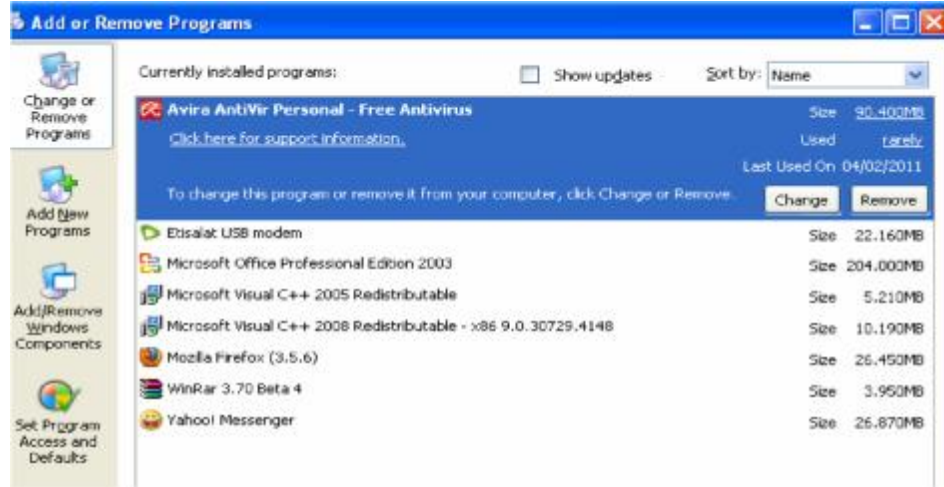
Add or Remove Programs

Change or Remove Programs

Add New Programs

Add/Remove Windows Components

Set Program Access and Defaults

Currently installed programs:

Show updates

Sort by: Name

Avira AntiVir Personal - Free Antivirus

Size 90.400MB

Click here for support information.

Used rarely

Last Used On 04/02/2011

To change this program or remove it from your computer, click Change or Remove.

Change

Remove

| | | |
|---|---|---|
| Etisalat USB modem | Size | 22.160MB |
| Microsoft Office Professional Edition 2003 | Size | 204.000MB |
| Microsoft Visual C++ 2005 Redistributable | Size | 5.210MB |
| Microsoft Visual C++ 2008 Redistributable - x86 9.0.30729.4148 | Size | 10.190MB |
| Mozilla Firefox (3.5.6) | Size | 26.450MB |
| WinRar 3.70 Beta 4 | Size | 3.950MB |
| Yahoo! Messenger | Size | 26.870MB |